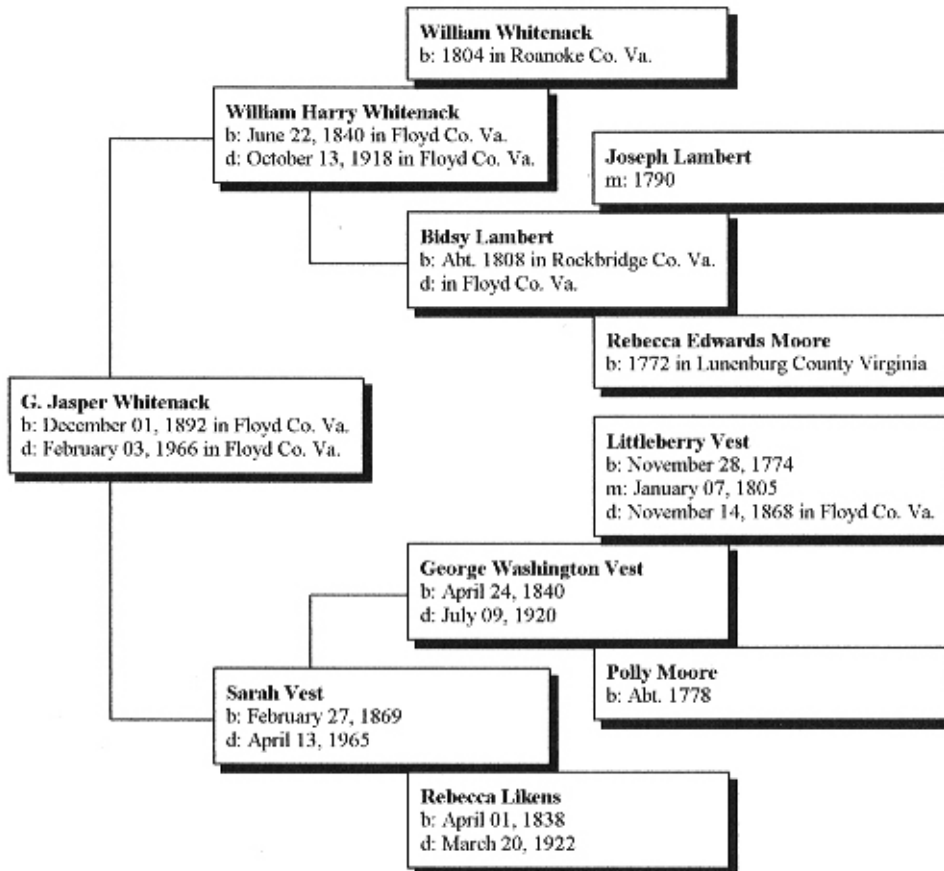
William Whitenack
b: 1804 in Roanoke Co. Va.

William Harry Whitenack
b: June 22, 1840 in Floyd Co. Va.
d: October 13, 1918 in Floyd Co. Va.

Joseph Lambert
m: 1790

Bidsy Lambert
b: Abt. 1808 in Rockbridge Co. Va.
d: in Floyd Co. Va.

Rebecca Edwards Moore
b: 1772 in Lunenburg County Virginia

G. Jasper Whitenack
b: December 01, 1892 in Floyd Co. Va.
d: February 03, 1966 in Floyd Co. Va.

Littleberry Vest
b: November 28, 1774
m: January 07, 1805
d: November 14, 1868 in Floyd Co. Va.

George Washington Vest
b: April 24, 1840
d: July 09, 1920

Polly Moore
b: Abt. 1778

Sarah Vest
b: February 27, 1869
d: April 13, 1965

Rebecca Likens
b: April 01, 1838
d: March 20, 1922